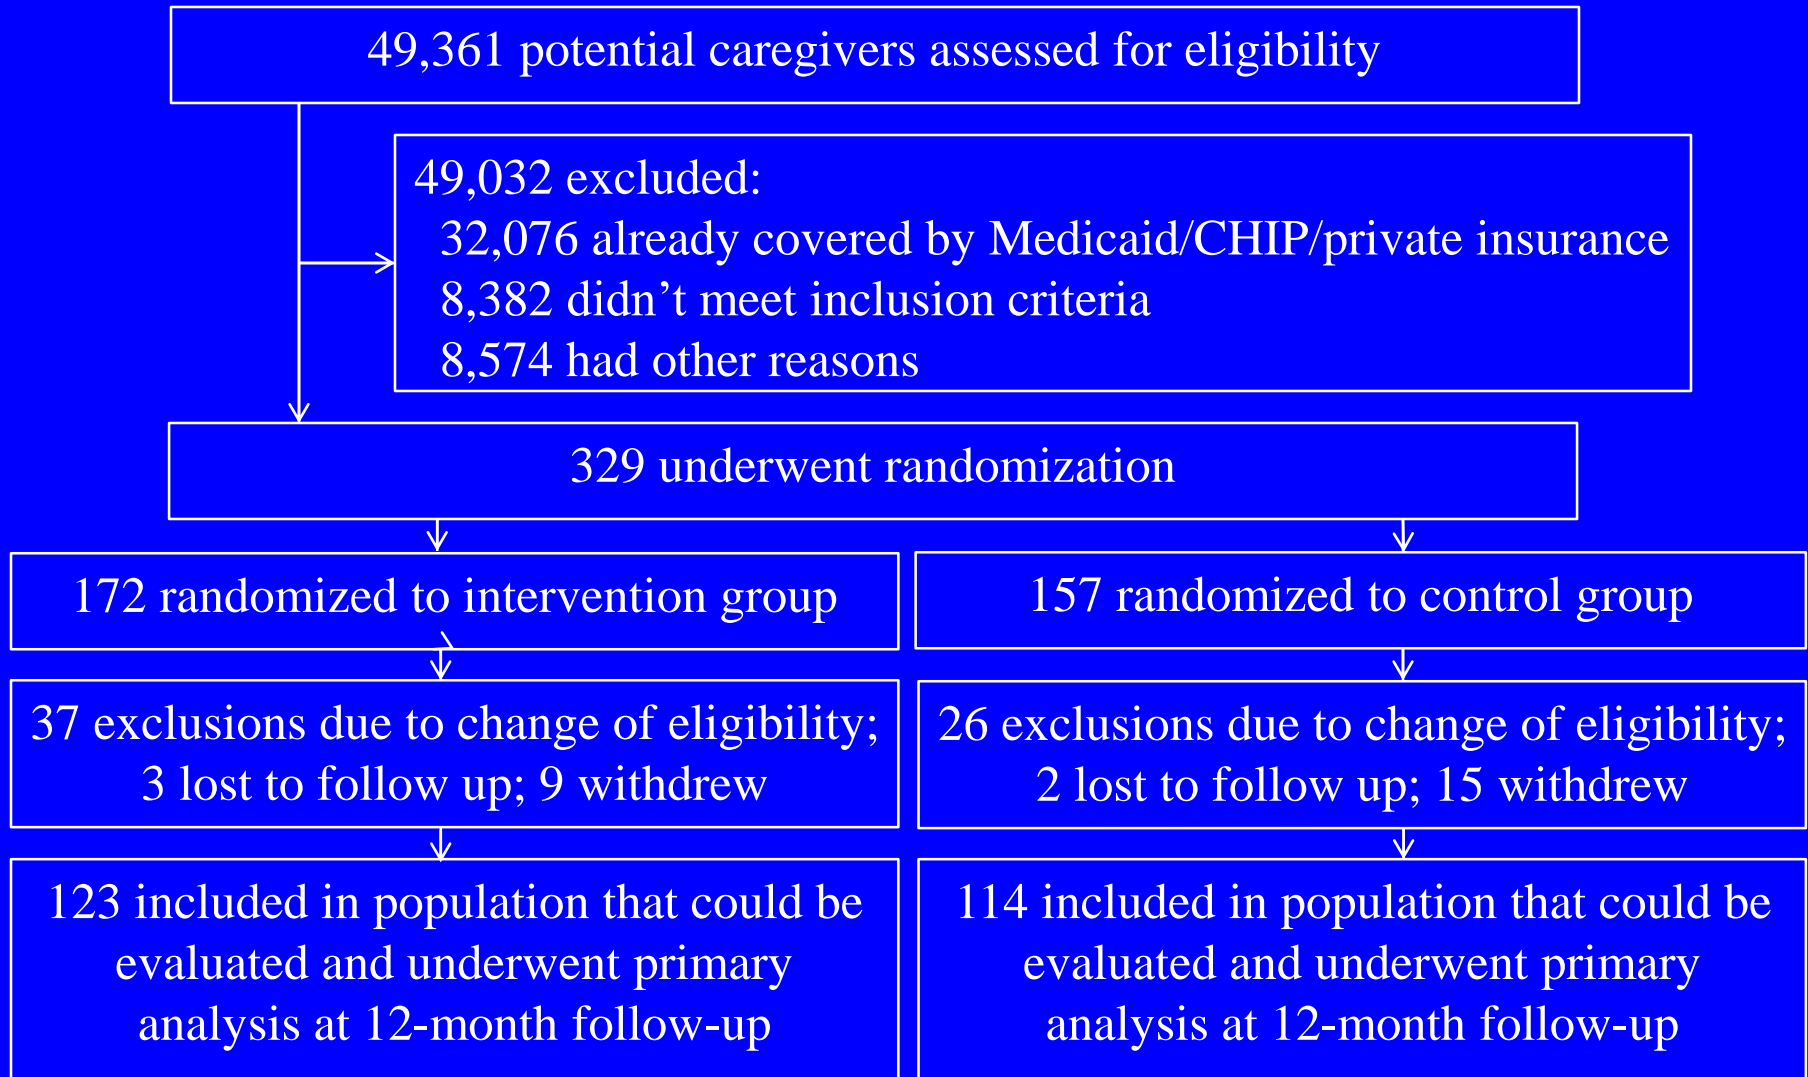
49,361 potential caregivers assessed for eligibility

49,032 excluded:
32,076 already covered by Medicaid/CHIP/private insurance
8,382 didn’t meet inclusion criteria
8,574 had other reasons

329 underwent randomization

172 randomized to intervention group

157 randomized to control group

37 exclusions due to change of eligibility; 3 lost to follow up; 9 withdrew

26 exclusions due to change of eligibility; 2 lost to follow up; 15 withdrew

123 included in population that could be evaluated and underwent primary analysis at 12-month follow-up

114 included in population that could be evaluated and underwent primary analysis at 12-month follow-up